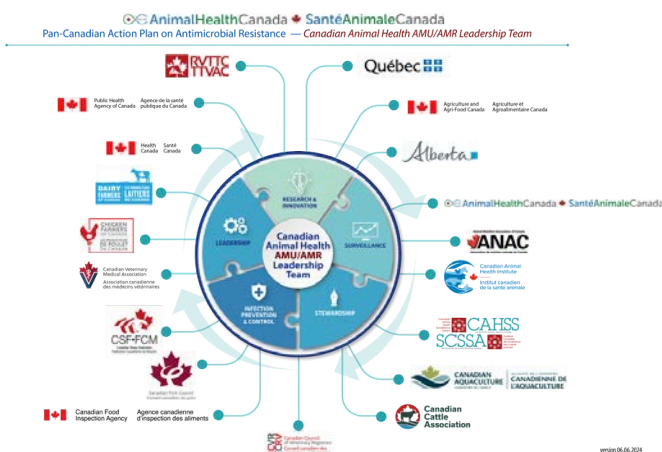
AnimalHealthCanada SantéAnimaleCanada

Pan-Canadian Action Plan on Antimicrobial Resistance — Canadian Animal Health AMU/AMR Leadership Team

RVTTC TTVAC

Québec

Public Health Agency of Canada Agence de la santé publique du Canada

Agriculture and Agri-Food Canada Agriculture et Agroalimentaire Canada

Health Canada Santé Canada

Alberta

DAIRY FARMERS OF CANADA LES PRODUCTEURS LAITIERS DU CANADA

AnimalHealthCanada SantéAnimaleCanada

CHICKEN FARMERS OF CANADA LES PRODUCTEURS DE POULET DU CANADA

ANAC

Canadian Veterinary Medical Association Association canadienne des médecins vétérinaires

Canadian Animal Health Institute Institut canadien de la santé animale

CSF·FCM

CAHSS SCSSA

Canadian Pork Council

CANADIAN AQUACULTURE CANADIENNE DE L'AQUACULTURE

Canadian Cattle Association

Canadian Food Inspection Agency Agence canadienne d'inspection des aliments

Canadian Council of Veterinary Registrars

RESEARCH & INNOVATION

LEADERSHIP

SURVEILLANCE

Canadian Animal Health AMU/AMR Leadership Team

INFECTION PREVENTION & CONTROL

STEWARDSHIP

version 06.06.2024